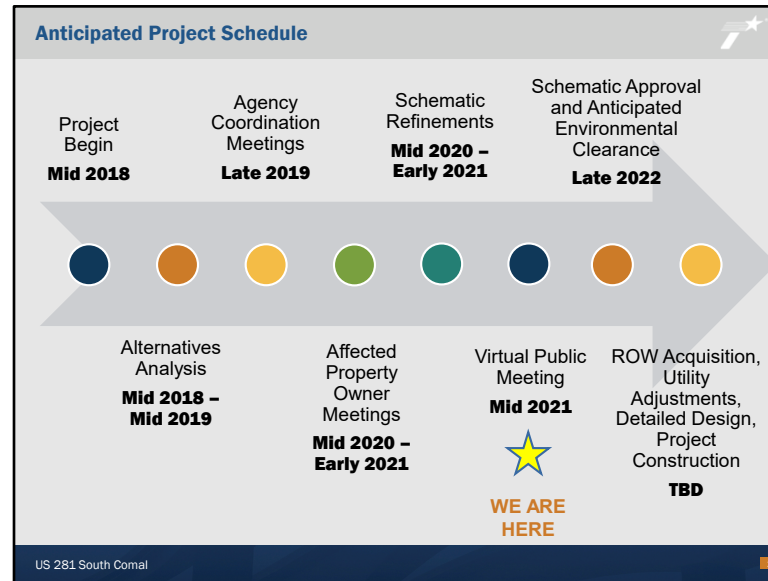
Anticipated Project Schedule

Project Begin
Mid 2018

Agency Coordination Meetings
Late 2019

Schematic Refinements
Mid 2020 – Early 2021

Schematic Approval and Anticipated Environmental Clearance
Late 2022

Alternatives Analysis
Mid 2018 – Mid 2019

Affected Property Owner Meetings
Mid 2020 – Early 2021

Virtual Public Meeting
Mid 2021

WE ARE HERE

ROW Acquisition, Utility Adjustments, Detailed Design, Project Construction
TBD

US 281 South Comal